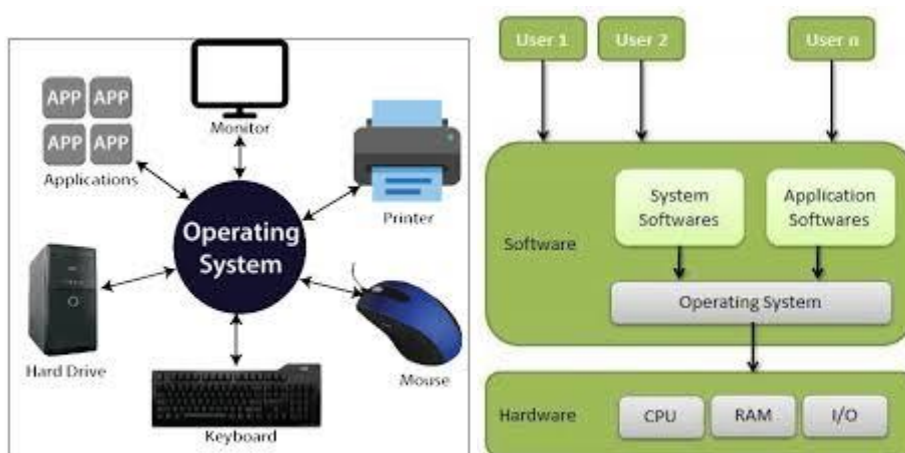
APP APP
APP APP
Applications

Monitor

Printer

Operating System

Hard Drive

Mouse

Keyboard

User 1
User 2
User n

Software

System Softwares

Application Softwares

Operating System

Hardware

CPU
RAM
I/O